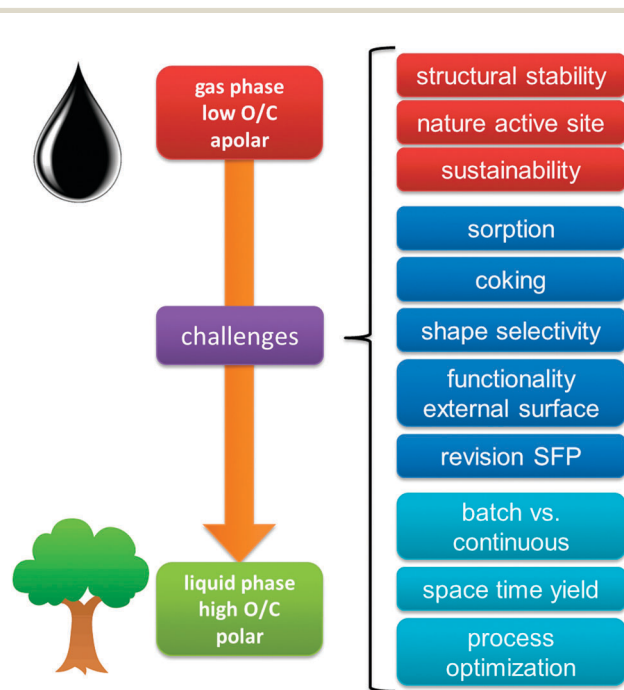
gas phase
low O/C
apolar

challenges

liquid phase
high O/C
polar

structural stability

nature active site

sustainability

sorption

coking

shape selectivity

functionality external surface

revision SFP

batch vs. continuous

space time yield

process optimization